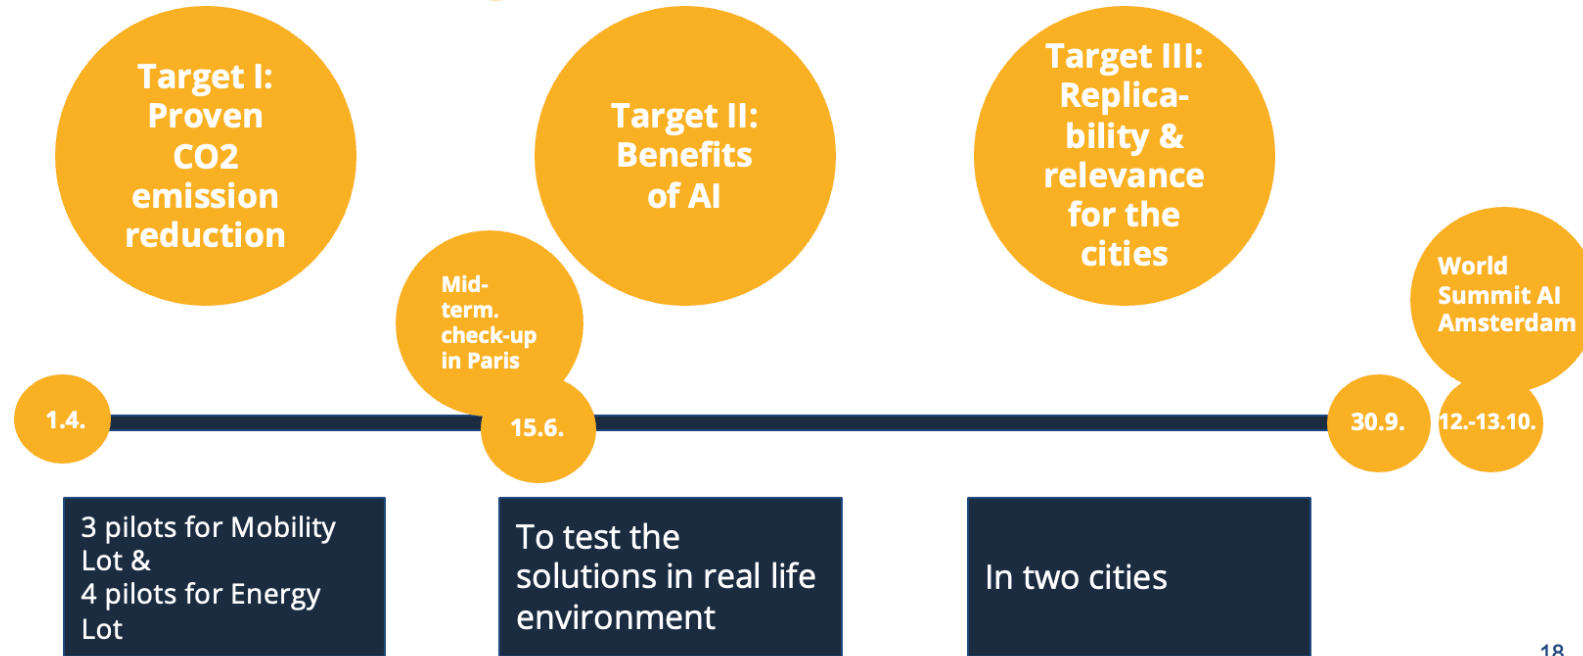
Target I: Proven CO2 emission reduction

Target II: Benefits of AI

Target III: Replicability & relevance for the cities

Mid-term. check-up in Paris

World Summit AI Amsterdam

1.4.

15.6.

30.9.

12.-13.10.

3 pilots for Mobility Lot & 4 pilots for Energy Lot

To test the solutions in real life environment

In two cities

18